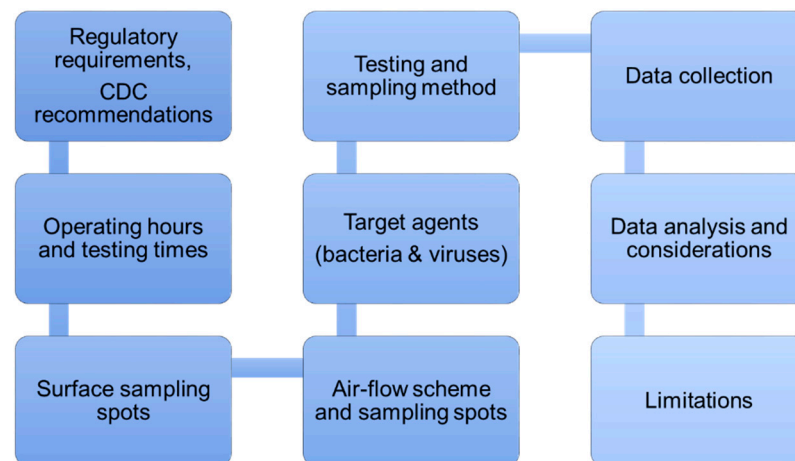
Regulatory requirements, CDC recommendations

Operating hours and testing times

Surface sampling spots

Testing and sampling method

Target agents (bacteria & viruses)

Air-flow scheme and sampling spots

Data collection

Data analysis and considerations

Limitations